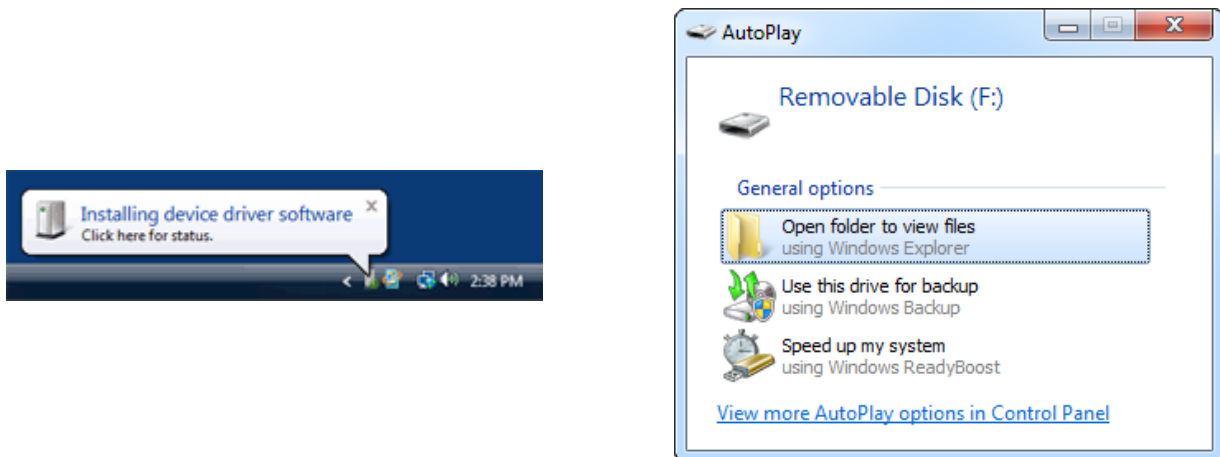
Installing device driver software
Click here for status.

2:38 PM

AutoPlay

Removable Disk (F:)

General options

Open folder to view files
using Windows Explorer

Use this drive for backup
using Windows Backup

Speed up my system
using Windows ReadyBoost

View more AutoPlay options in Control Panel